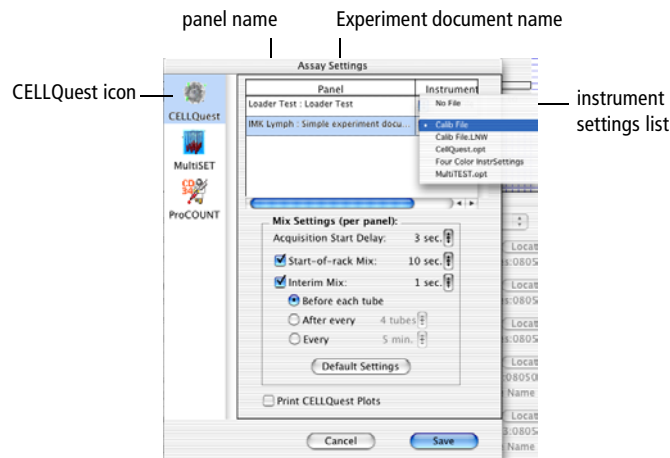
panel name

Experiment document name

CELLQuest icon

instrument settings list

Assay Settings

CELLQuest

MultiSET

ProCOUNT

| Panel | Instrument |
|---|---|
| Loader Test : Loader Test | |
| IMK Lymph : Simple experiment docu... | |

No File
• Calib File
Calib File.LNW
CellQuest.opt
Four Color InstrSettings
MultiTEST.opt

Mix Settings (per panel):

Acquisition Start Delay: 3 sec.

Start-of-rack Mix: 10 sec.

Interim Mix: 1 sec.

Before each tube

After every 4 tubes

Every 5 min.

Default Settings

Print CELLQuest Plots

Cancel

Save

Locat
s:0805
Locat
s:0805
Locat
s:0805
Locat
08050
Name
Locat
3:0805
Name